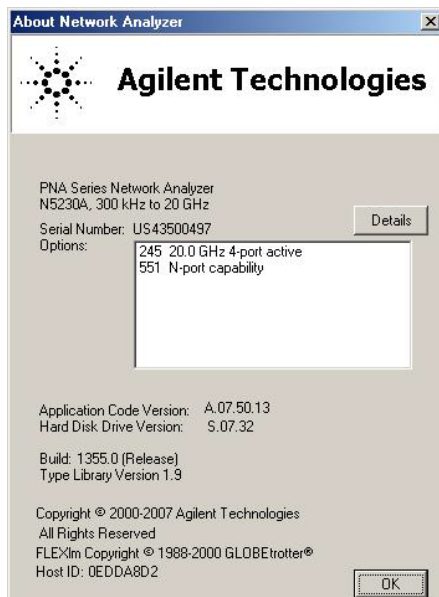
About Network Analyzer

Agilent Technologies

PNA Series Network Analyzer
N5230A, 300 kHz to 20 GHz

Serial Number: US43500497

Details

Options:

| | |
|---|---|
| 245 | 20.0 GHz 4-port active |
| 551 | N-port capability |

Application Code Version: A.07.50.13
Hard Disk Drive Version: S.07.32

Build: 1355.0 (Release)
Type Library Version 1.9

Copyright © 2000-2007 Agilent Technologies
All Rights Reserved
FLEXlm Copyright © 1988-2000 GLOBEtrotter®
Host ID: 0EDDA8D2

OK